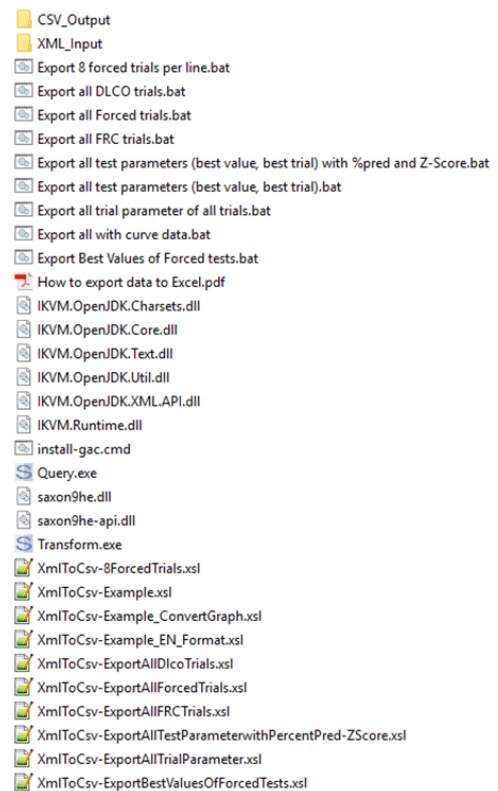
CSV_Output
XML_Input
Export 8 forced trials per line.bat
Export all DLCO trials.bat
Export all Forced trials.bat
Export all FRC trials.bat
Export all test parameters (best value, best trial) with %pred and Z-Score.bat
Export all test parameters (best value, best trial).bat
Export all trial parameter of all trials.bat
Export all with curve data.bat
Export Best Values of Forced tests.bat
How to export data to Excel.pdf
IKVM.OpenJDK.Charsets.dll
IKVM.OpenJDK.Core.dll
IKVM.OpenJDK.Text.dll
IKVM.OpenJDK.Util.dll
IKVM.OpenJDK.XML.API.dll
IKVM.Runtime.dll
install-gac.cmd
Query.exe
saxon9he.dll
saxon9he-api.dll
Transform.exe
XmlToCsv-8ForcedTrials.xsl
XmlToCsv-Example.xsl
XmlToCsv-Example_ConvertGraph.xsl
XmlToCsv-Example_EN_Format.xsl
XmlToCsv-ExportAllDlcoTrials.xsl
XmlToCsv-ExportAllForcedTrials.xsl
XmlToCsv-ExportAllFRCTrials.xsl
XmlToCsv-ExportAllTestParameterwithPercentPred-ZScore.xsl
XmlToCsv-ExportAllTrialParameter.xsl
XmlToCsv-ExportBestValuesOfForcedTests.xsl